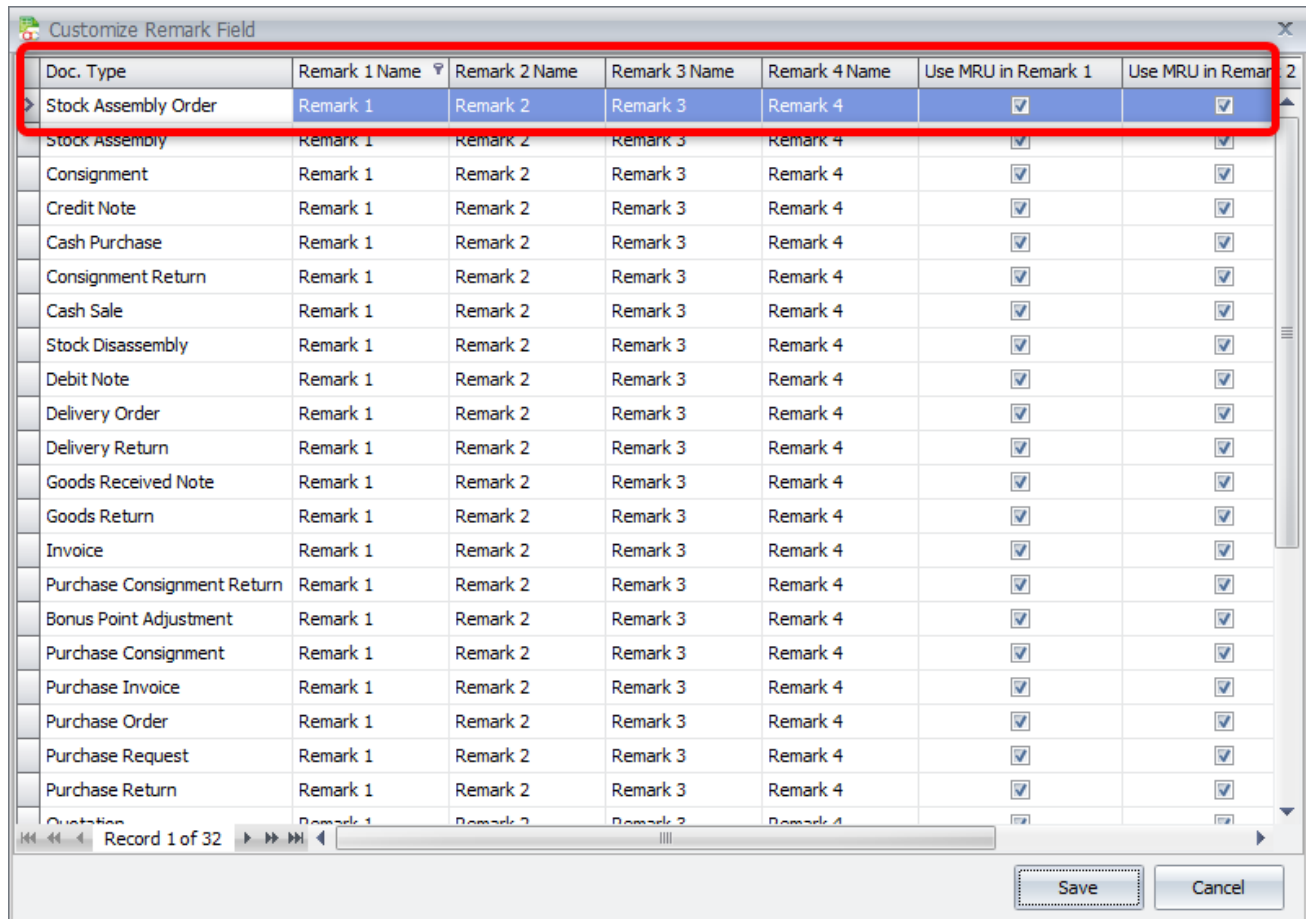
Customize Remark Field

| Doc. Type | Remark 1 Name | Remark 2 Name | Remark 3 Name | Remark 4 Name | Use MRU in Remark 1 | Use MRU in Remark 2 |
|---|---|---|---|---|---|---|
| Stock Assembly Order | Remark 1 | Remark 2 | Remark 3 | Remark 4 | ☑ | ☑ |
| Stock Assembly | Remark 1 | Remark 2 | Remark 3 | Remark 4 | ☑ | ☑ |
| Consignment | Remark 1 | Remark 2 | Remark 3 | Remark 4 | ☑ | ☑ |
| Credit Note | Remark 1 | Remark 2 | Remark 3 | Remark 4 | ☑ | ☑ |
| Cash Purchase | Remark 1 | Remark 2 | Remark 3 | Remark 4 | ☑ | ☑ |
| Consignment Return | Remark 1 | Remark 2 | Remark 3 | Remark 4 | ☑ | ☑ |
| Cash Sale | Remark 1 | Remark 2 | Remark 3 | Remark 4 | ☑ | ☑ |
| Stock Disassembly | Remark 1 | Remark 2 | Remark 3 | Remark 4 | ☑ | ☑ |
| Debit Note | Remark 1 | Remark 2 | Remark 3 | Remark 4 | ☑ | ☑ |
| Delivery Order | Remark 1 | Remark 2 | Remark 3 | Remark 4 | ☑ | ☑ |
| Delivery Return | Remark 1 | Remark 2 | Remark 3 | Remark 4 | ☑ | ☑ |
| Goods Received Note | Remark 1 | Remark 2 | Remark 3 | Remark 4 | ☑ | ☑ |
| Goods Return | Remark 1 | Remark 2 | Remark 3 | Remark 4 | ☑ | ☑ |
| Invoice | Remark 1 | Remark 2 | Remark 3 | Remark 4 | ☑ | ☑ |
| Purchase Consignment Return | Remark 1 | Remark 2 | Remark 3 | Remark 4 | ☑ | ☑ |
| Bonus Point Adjustment | Remark 1 | Remark 2 | Remark 3 | Remark 4 | ☑ | ☑ |
| Purchase Consignment | Remark 1 | Remark 2 | Remark 3 | Remark 4 | ☑ | ☑ |
| Purchase Invoice | Remark 1 | Remark 2 | Remark 3 | Remark 4 | ☑ | ☑ |
| Purchase Order | Remark 1 | Remark 2 | Remark 3 | Remark 4 | ☑ | ☑ |
| Purchase Request | Remark 1 | Remark 2 | Remark 3 | Remark 4 | ☑ | ☑ |
| Purchase Return | Remark 1 | Remark 2 | Remark 3 | Remark 4 | ☑ | ☑ |
| Quotation | Remark 1 | Remark 2 | Remark 3 | Remark 4 | ☑ | ☑ |

Record 1 of 32

Save Cancel